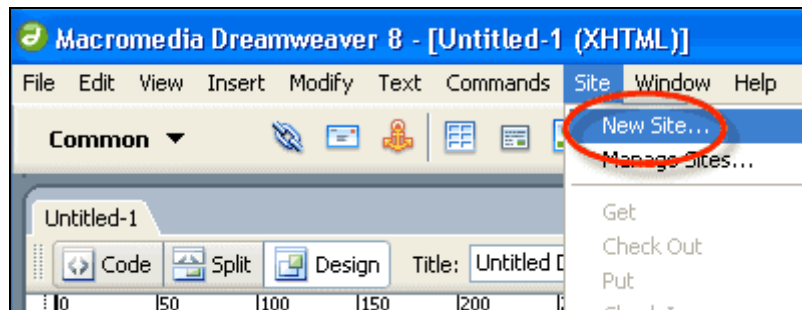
Macromedia Dreamweaver 8 - [Untitled-1 (XHTML)]

File Edit View Insert Modify Text Commands Site Window Help

Common ▼

New Site...
Manage Sites...

Get
Check Out
Put

Untitled-1

Code Split Design Title: Untitled D

0 50 100 150 200